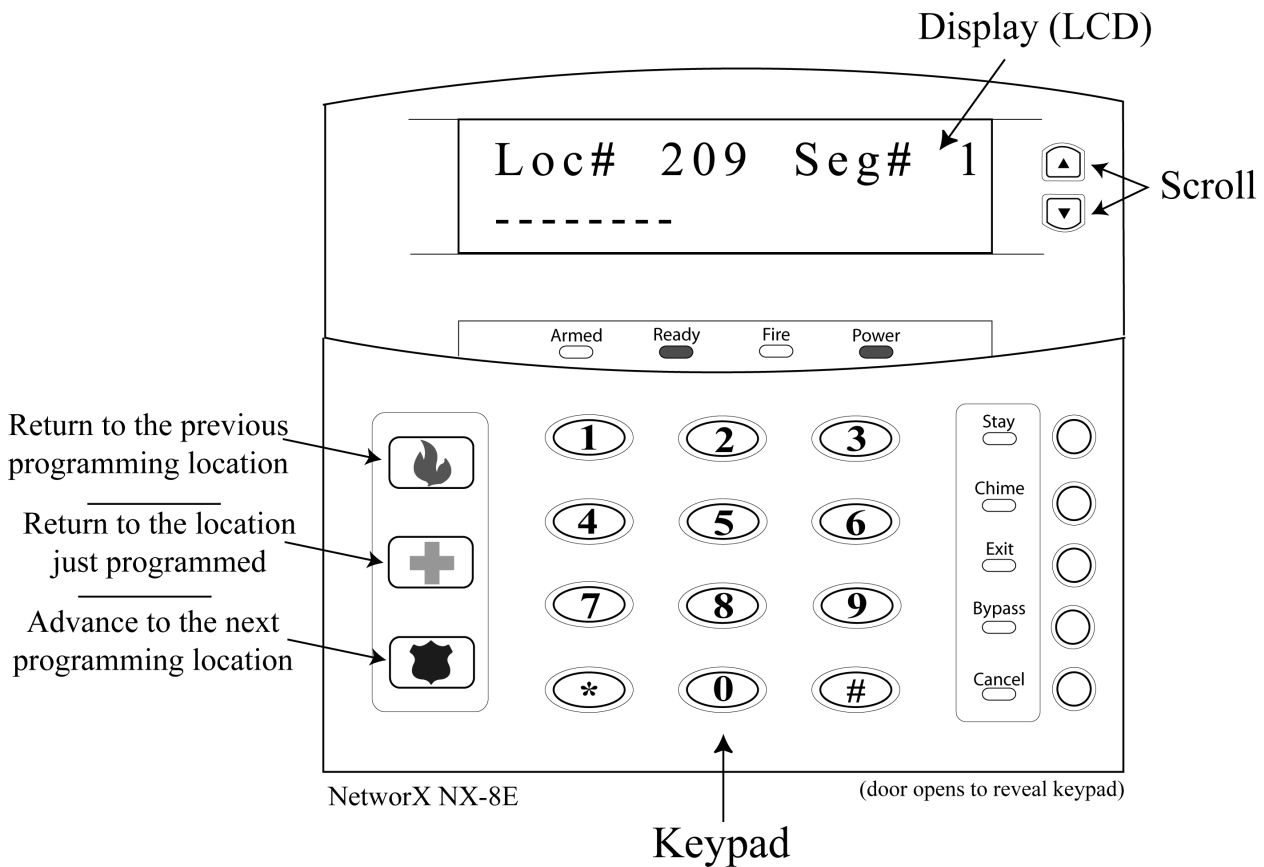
Display (LCD)

Loc# 209 Seg# 1
--------

Scroll

Armed Ready Fire Power

Return to the previous programming location

Return to the location just programmed

Advance to the next programming location

1 2 3
4 5 6
7 8 9
* 0 #

Stay
Chime
Exit
Bypass
Cancel

NetworX NX-8E

(door opens to reveal keypad)

Keypad